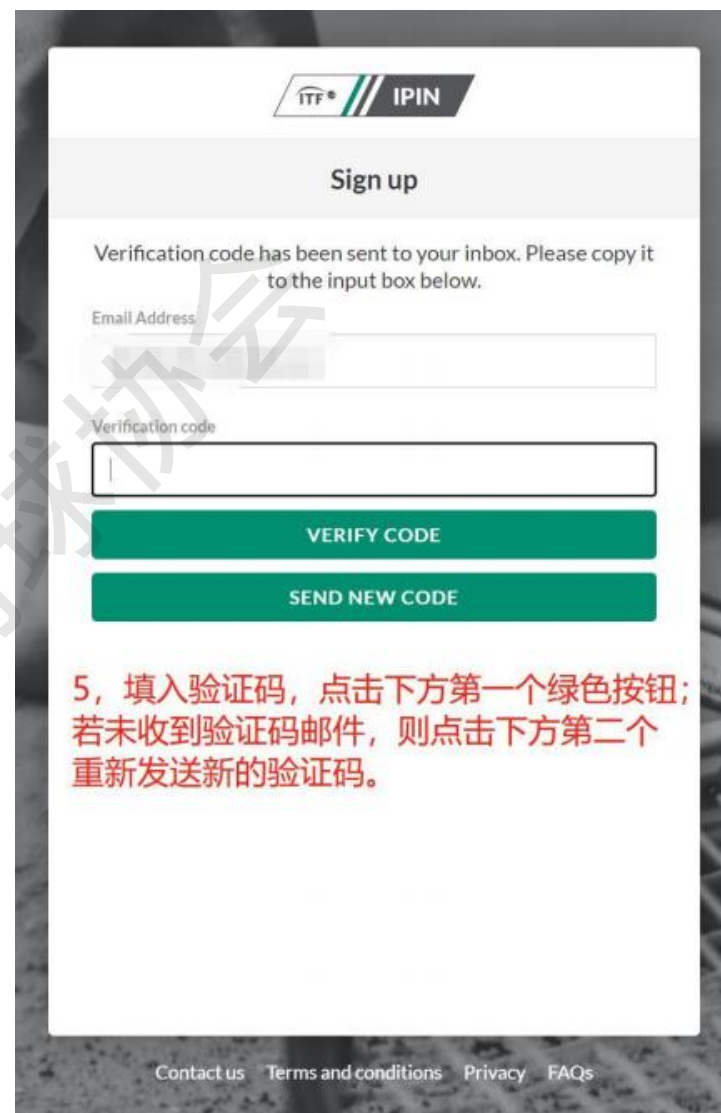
ITF IPIN

Sign up

Verification code has been sent to your inbox. Please copy it to the input box below.

Email Address

Verification code

VERIFY CODE

SEND NEW CODE

5，填入验证码，点击下方第一个绿色按钮；若未收到验证码邮件，则点击下方第二个重新发送新的验证码。

球协会

Contact us Terms and conditions Privacy FAQs